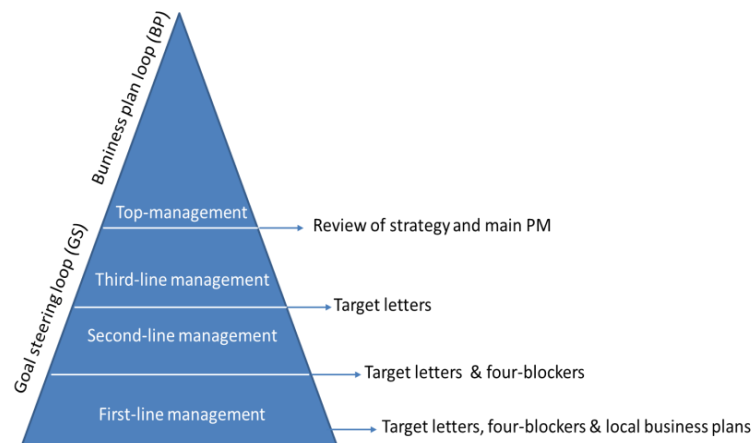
Business plan loop (BP)

Goal steering loop (GS)

Top-management

Review of strategy and main PM

Third-line management

Target letters

Second-line management

Target letters & four-blockers

First-line management

Target letters, four-blockers & local business plans